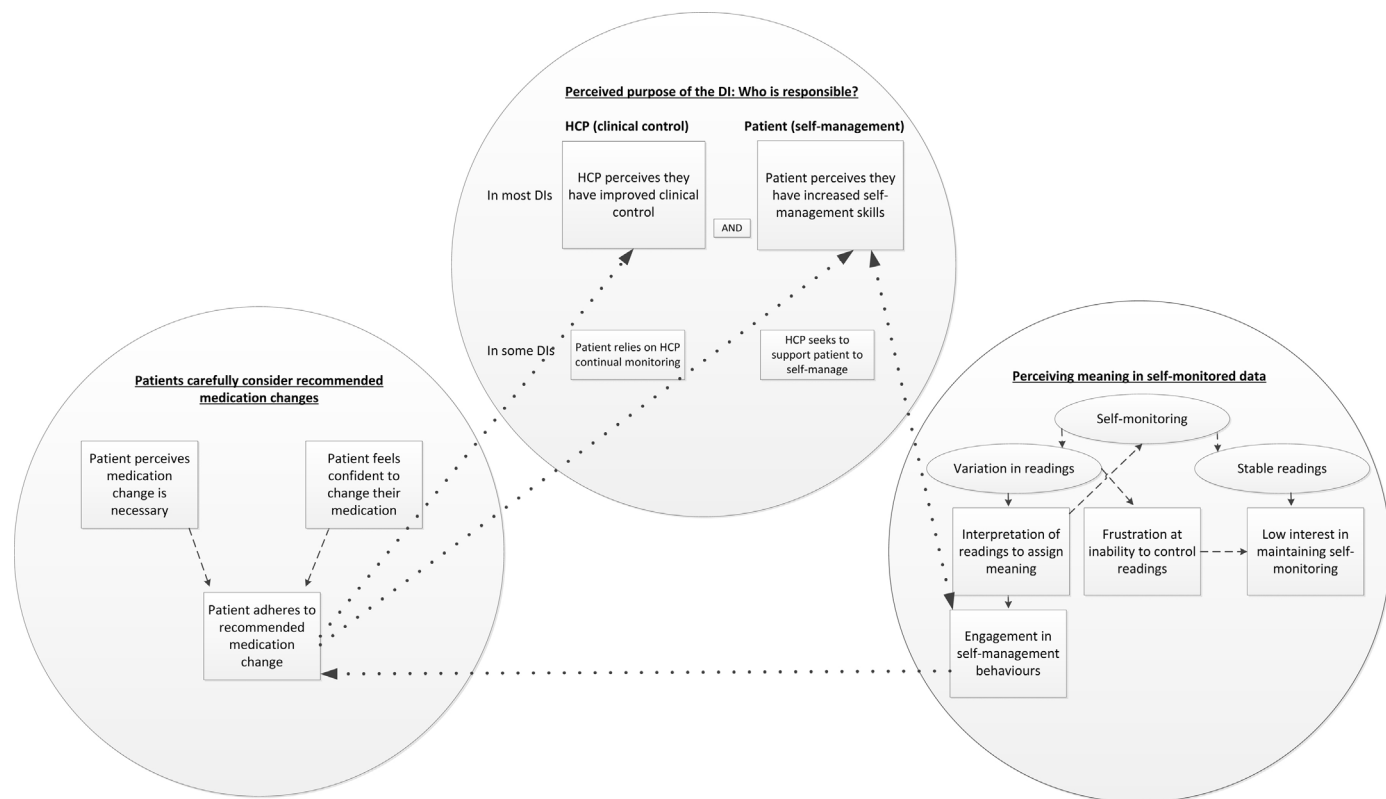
Perceived purpose of the DI: Who is responsible?

HCP (clinical control)

Patient (self-management)

In most DIs

HCP perceives they have improved clinical control

AND

Patient perceives they have increased self-management skills

In some DIs

Patient relies on HCP continual monitoring

HCP seeks to support patient to self-manage

Patients carefully consider recommended medication changes

Patient perceives medication change is necessary

Patient feels confident to change their medication

Patient adheres to recommended medication change

Perceiving meaning in self-monitored data

Self-monitoring

Variation in readings

Stable readings

Interpretation of readings to assign meaning

Frustration at inability to control readings

Low interest in maintaining self-monitoring

Engagement in self-management behaviours